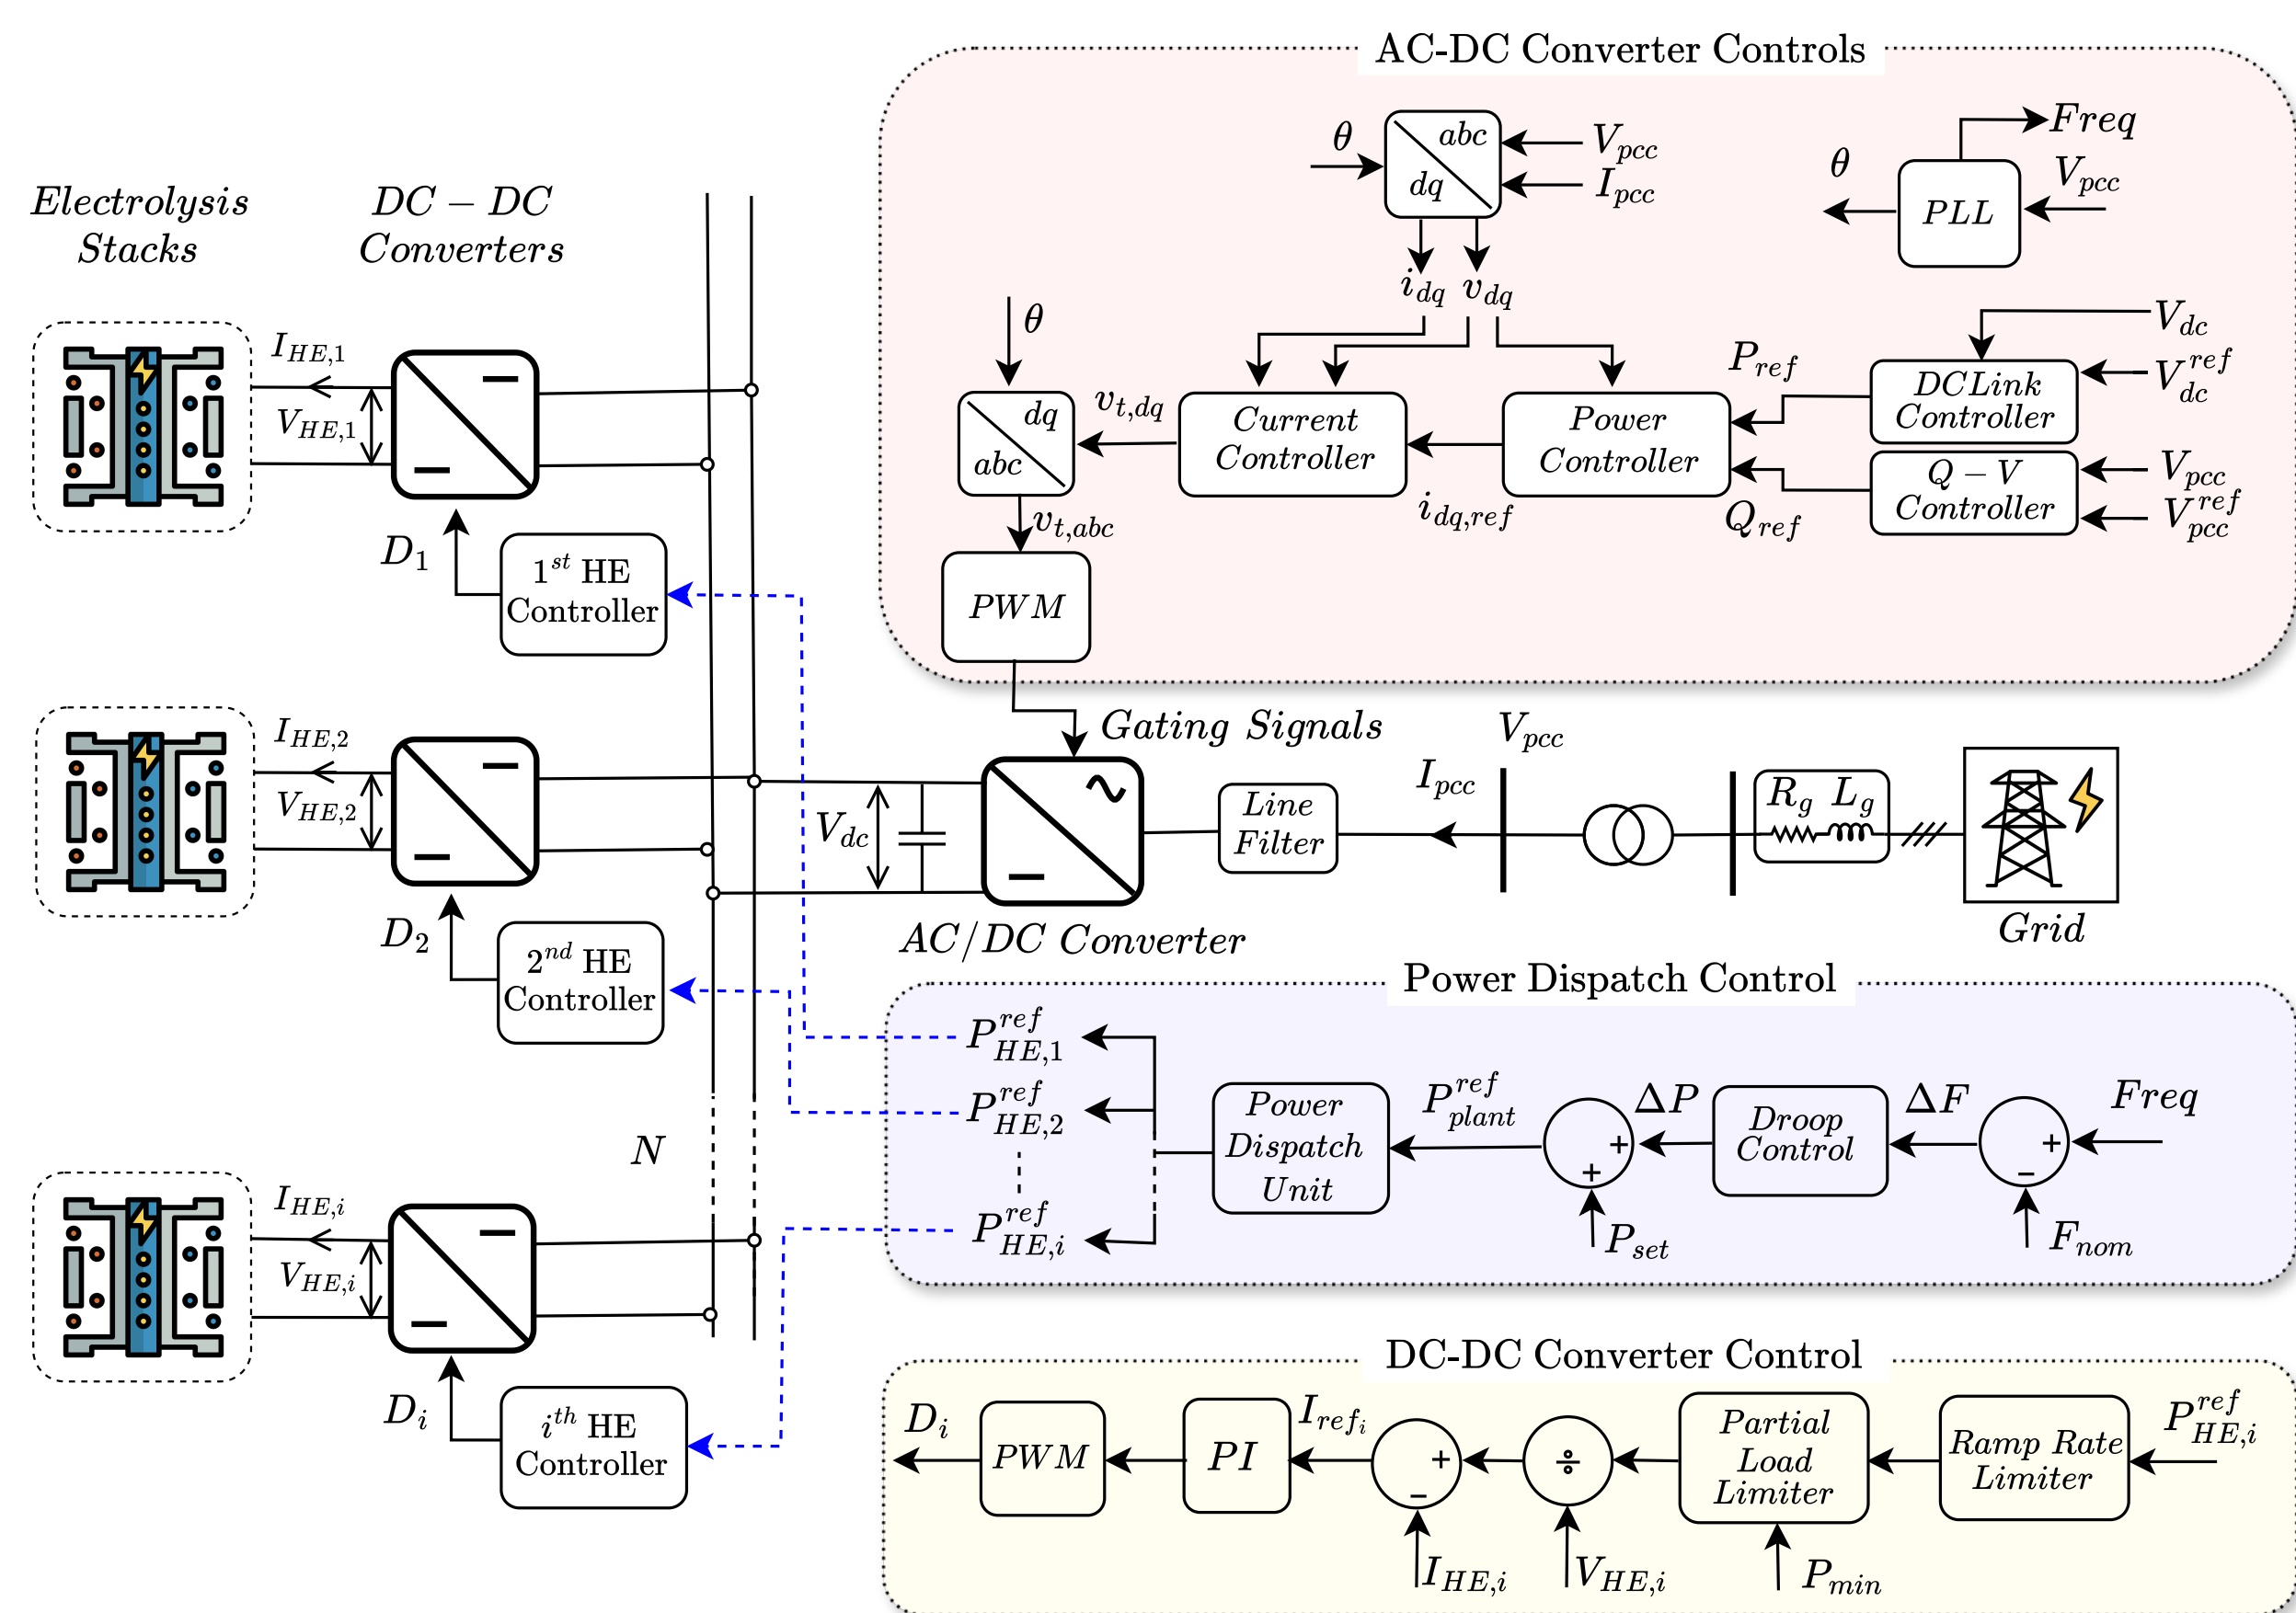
Electrolysis Stacks

DC – DC Converters

AC-DC Converter Controls

$\theta$

abc

dq

$V_{pcc}$

$I_{pcc}$

Freq

$\theta$

$V_{pcc}$

PLL

$i_{dq}$ $v_{dq}$

$V_{dc}$

$\theta$

$P_{ref}$

$V_{dc}^{ref}$

$v_{t,dq}$

dq

abc

Current Controller

Power Controller

DCLink Controller

Q – V Controller

$V_{pcc}$

$V_{pcc}^{ref}$

$i_{dq,ref}$

$Q_{ref}$

$v_{t,abc}$

PWM

$I_{HE,1}$

$V_{HE,1}$

$D_1$

$1^{st}$ HE Controller

$I_{HE,2}$

$V_{HE,2}$

$D_2$

$2^{nd}$ HE Controller

Gating Signals

$V_{pcc}$

$I_{pcc}$

$V_{dc}$

Line Filter

$R_g$ $L_g$

Grid

AC/DC Converter

Power Dispatch Control

$P_{HE,1}^{ref}$

$P_{HE,2}^{ref}$

$P_{HE,i}^{ref}$

N

Power Dispatch Unit

$P_{plant}^{ref}$

$\Delta P$

Droop Control

$\Delta F$

Freq

+

+

+

–

$P_{set}$

$F_{nom}$

$I_{HE,i}$

$V_{HE,i}$

$D_i$

$i^{th}$ HE Controller

DC-DC Converter Control

$D_i$

PWM

PI

$I_{ref_i}$

+

–

÷

Partial Load Limiter

Ramp Rate Limiter

$P_{HE,i}^{ref}$

$I_{HE,i}$

$V_{HE,i}$

$P_{min}$